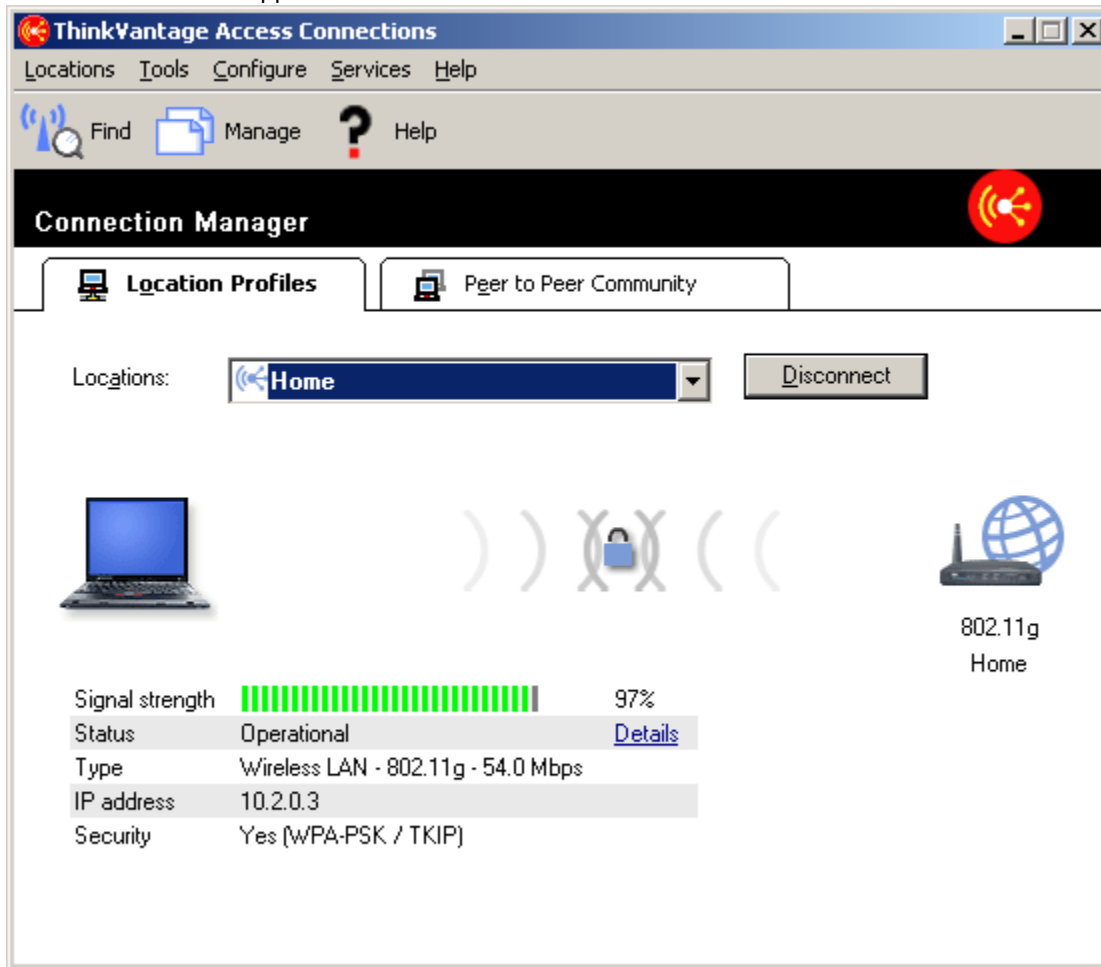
ThinkVantage Access Connections

Locations Tools Configure Services Help

Find Manage Help

Connection Manager

Location Profiles Peer to Peer Community

Locations: Home Disconnect

802.11g
Home

| | | |
|---|---|---|
| Signal strength | | 97% |
| Status | Operational | Details |
| Type | Wireless LAN - 802.11g - 54.0 Mbps | |
| IP address | 10.2.0.3 | |
| Security | Yes (WPA-PSK / TKIP) | |